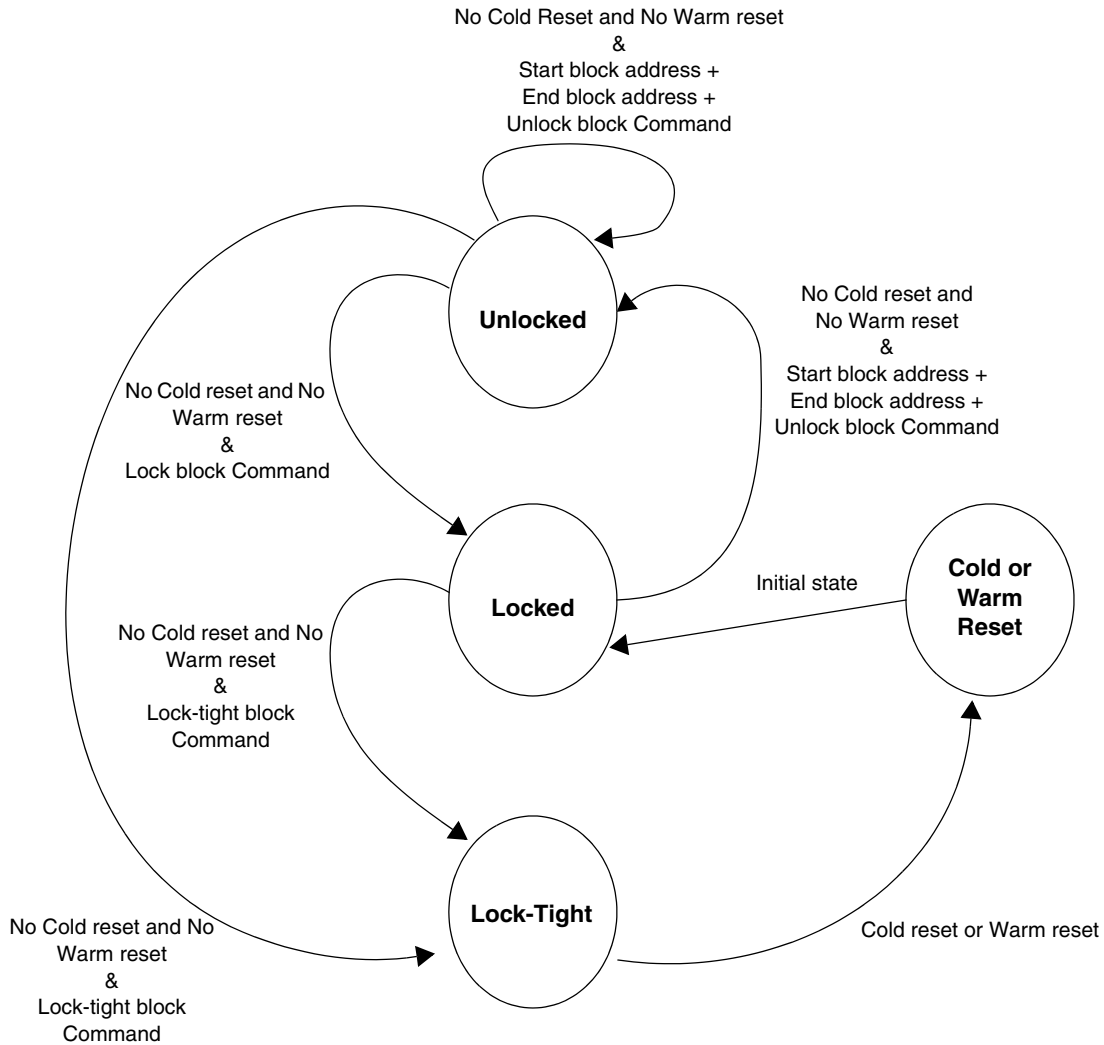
No Cold Reset and No Warm reset
&
Start block address +
End block address +
Unlock block Command

Unlocked

No Cold reset and
No Warm reset
&
Start block address +
End block address +
Unlock block Command

No Cold reset and No
Warm reset
&
Lock block Command

Locked

Initial state

Cold or
Warm
Reset

No Cold reset and No
Warm reset
&
Lock-tight block
Command

Lock-Tight

No Cold reset and No
Warm reset
&
Lock-tight block
Command

Cold reset or Warm reset